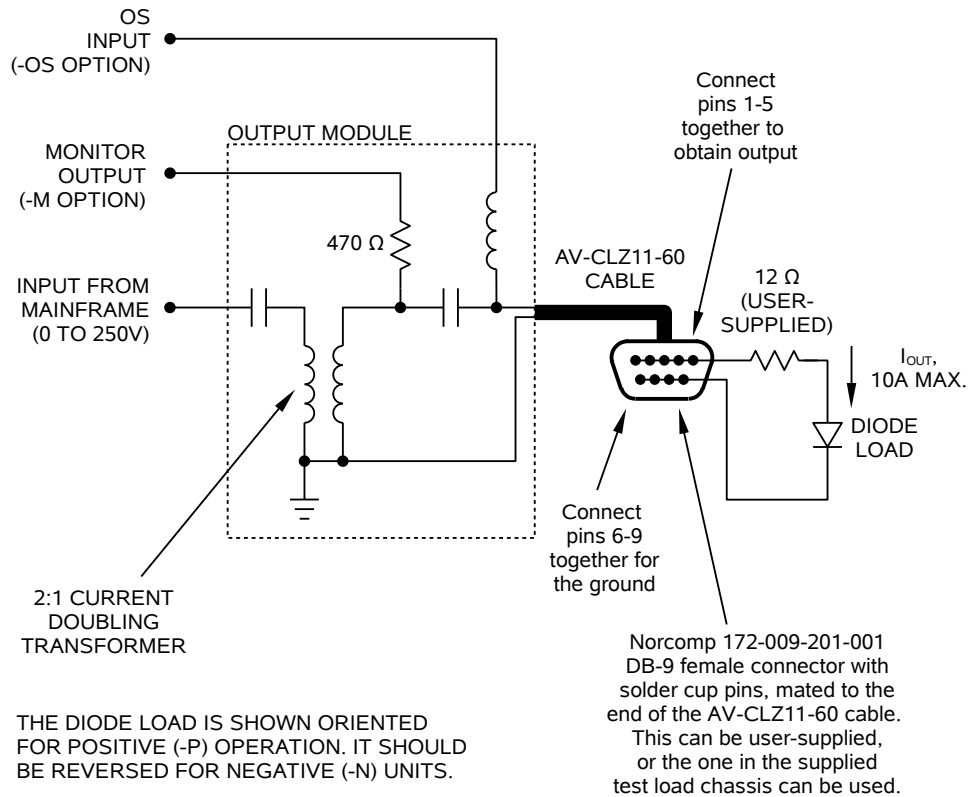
OS INPUT (-OS OPTION)

MONITOR OUTPUT (-M OPTION)

OUTPUT MODULE

Connect pins 1-5 together to obtain output

470 Ω

AV-CLZ11-60 CABLE

12 Ω (USER-SUPPLIED)

INPUT FROM MAINFRAME (0 TO 250V)

$I_{OUT}$, 10A MAX.

DIODE LOAD

Connect pins 6-9 together for the ground

2:1 CURRENT DOUBLING TRANSFORMER

Norcomp 172-009-201-001 DB-9 female connector with solder cup pins, mated to the end of the AV-CLZ11-60 cable. This can be user-supplied, or the one in the supplied test load chassis can be used.

THE DIODE LOAD IS SHOWN ORIENTED FOR POSITIVE (-P) OPERATION. IT SHOULD BE REVERSED FOR NEGATIVE (-N) UNITS.